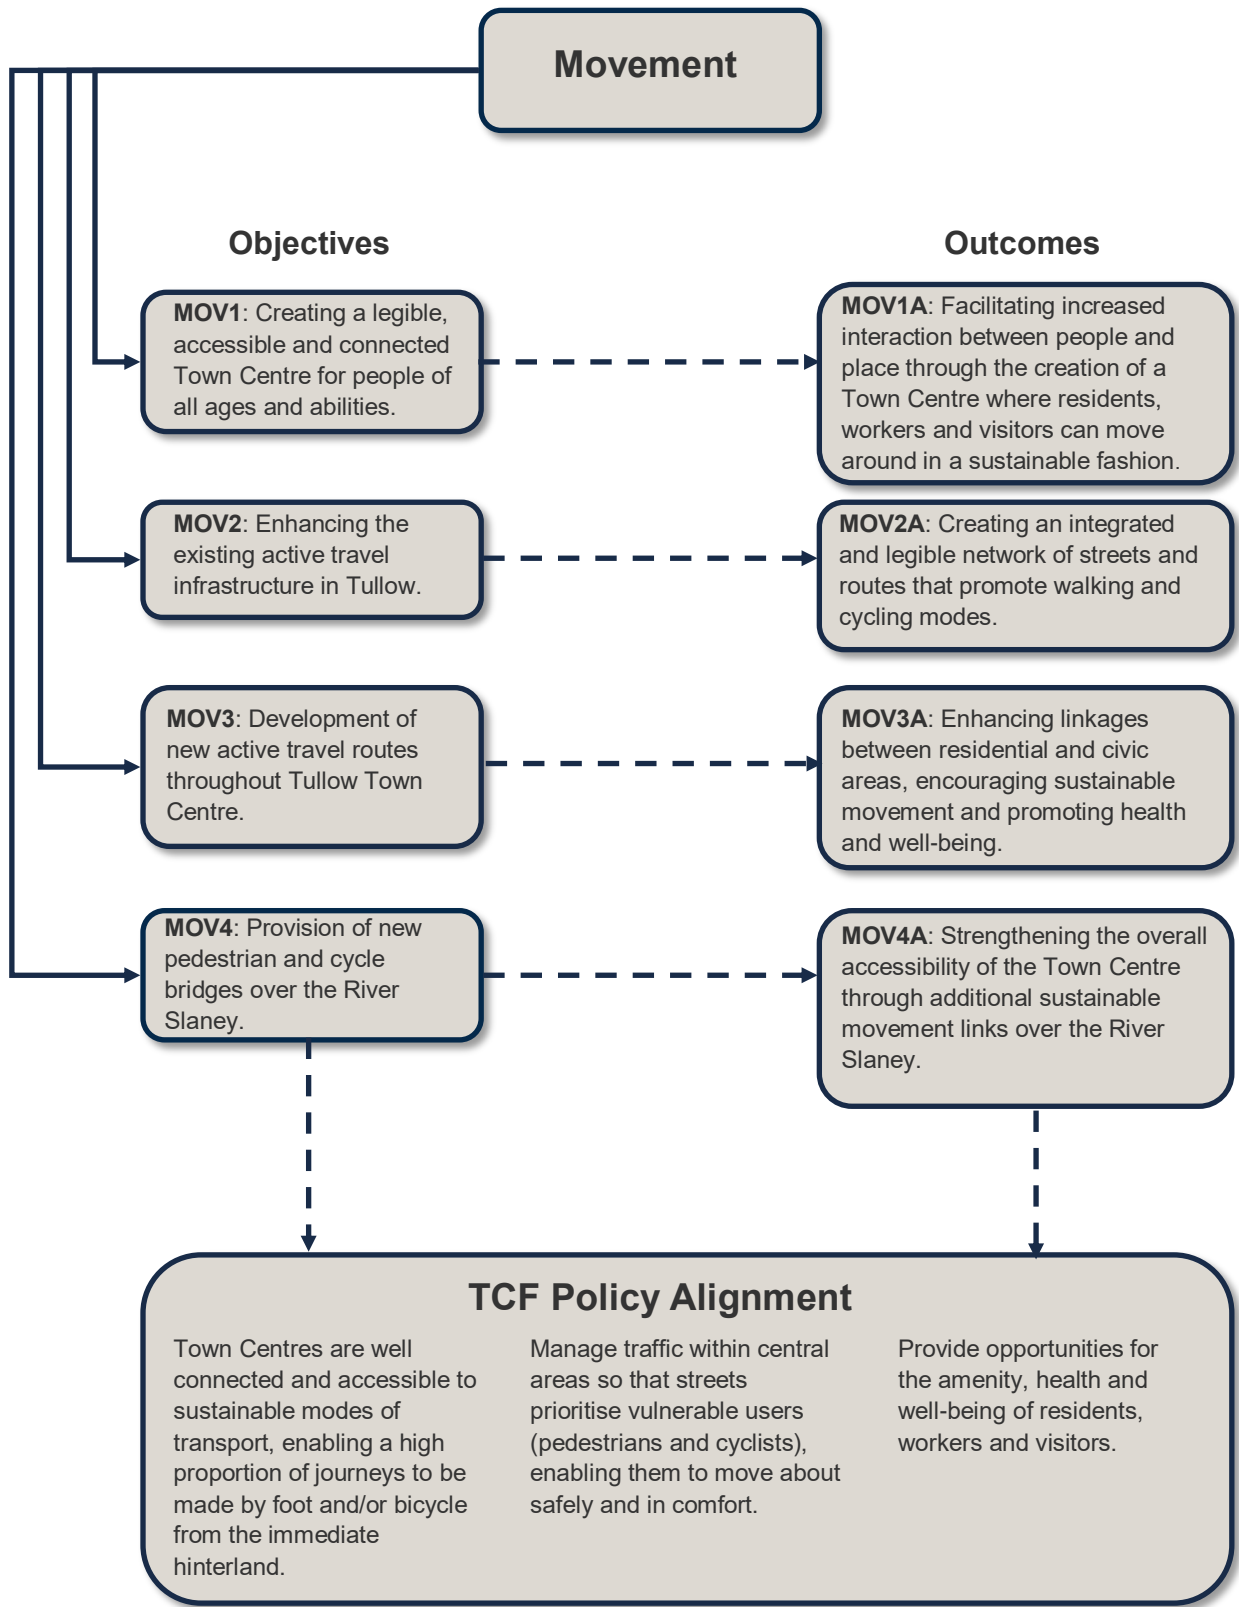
Movement

Objectives

Outcomes

**MOV1**: Creating a legible, accessible and connected Town Centre for people of all ages and abilities.

**MOV1A**: Facilitating increased interaction between people and place through the creation of a Town Centre where residents, workers and visitors can move around in a sustainable fashion.

**MOV2**: Enhancing the existing active travel infrastructure in Tullow.

**MOV2A**: Creating an integrated and legible network of streets and routes that promote walking and cycling modes.

**MOV3**: Development of new active travel routes throughout Tullow Town Centre.

**MOV3A**: Enhancing linkages between residential and civic areas, encouraging sustainable movement and promoting health and well-being.

**MOV4**: Provision of new pedestrian and cycle bridges over the River Slaney.

**MOV4A**: Strengthening the overall accessibility of the Town Centre through additional sustainable movement links over the River Slaney.

TCF Policy Alignment

Town Centres are well connected and accessible to sustainable modes of transport, enabling a high proportion of journeys to be made by foot and/or bicycle from the immediate hinterland.

Manage traffic within central areas so that streets prioritise vulnerable users (pedestrians and cyclists), enabling them to move about safely and in comfort.

Provide opportunities for the amenity, health and well-being of residents, workers and visitors.